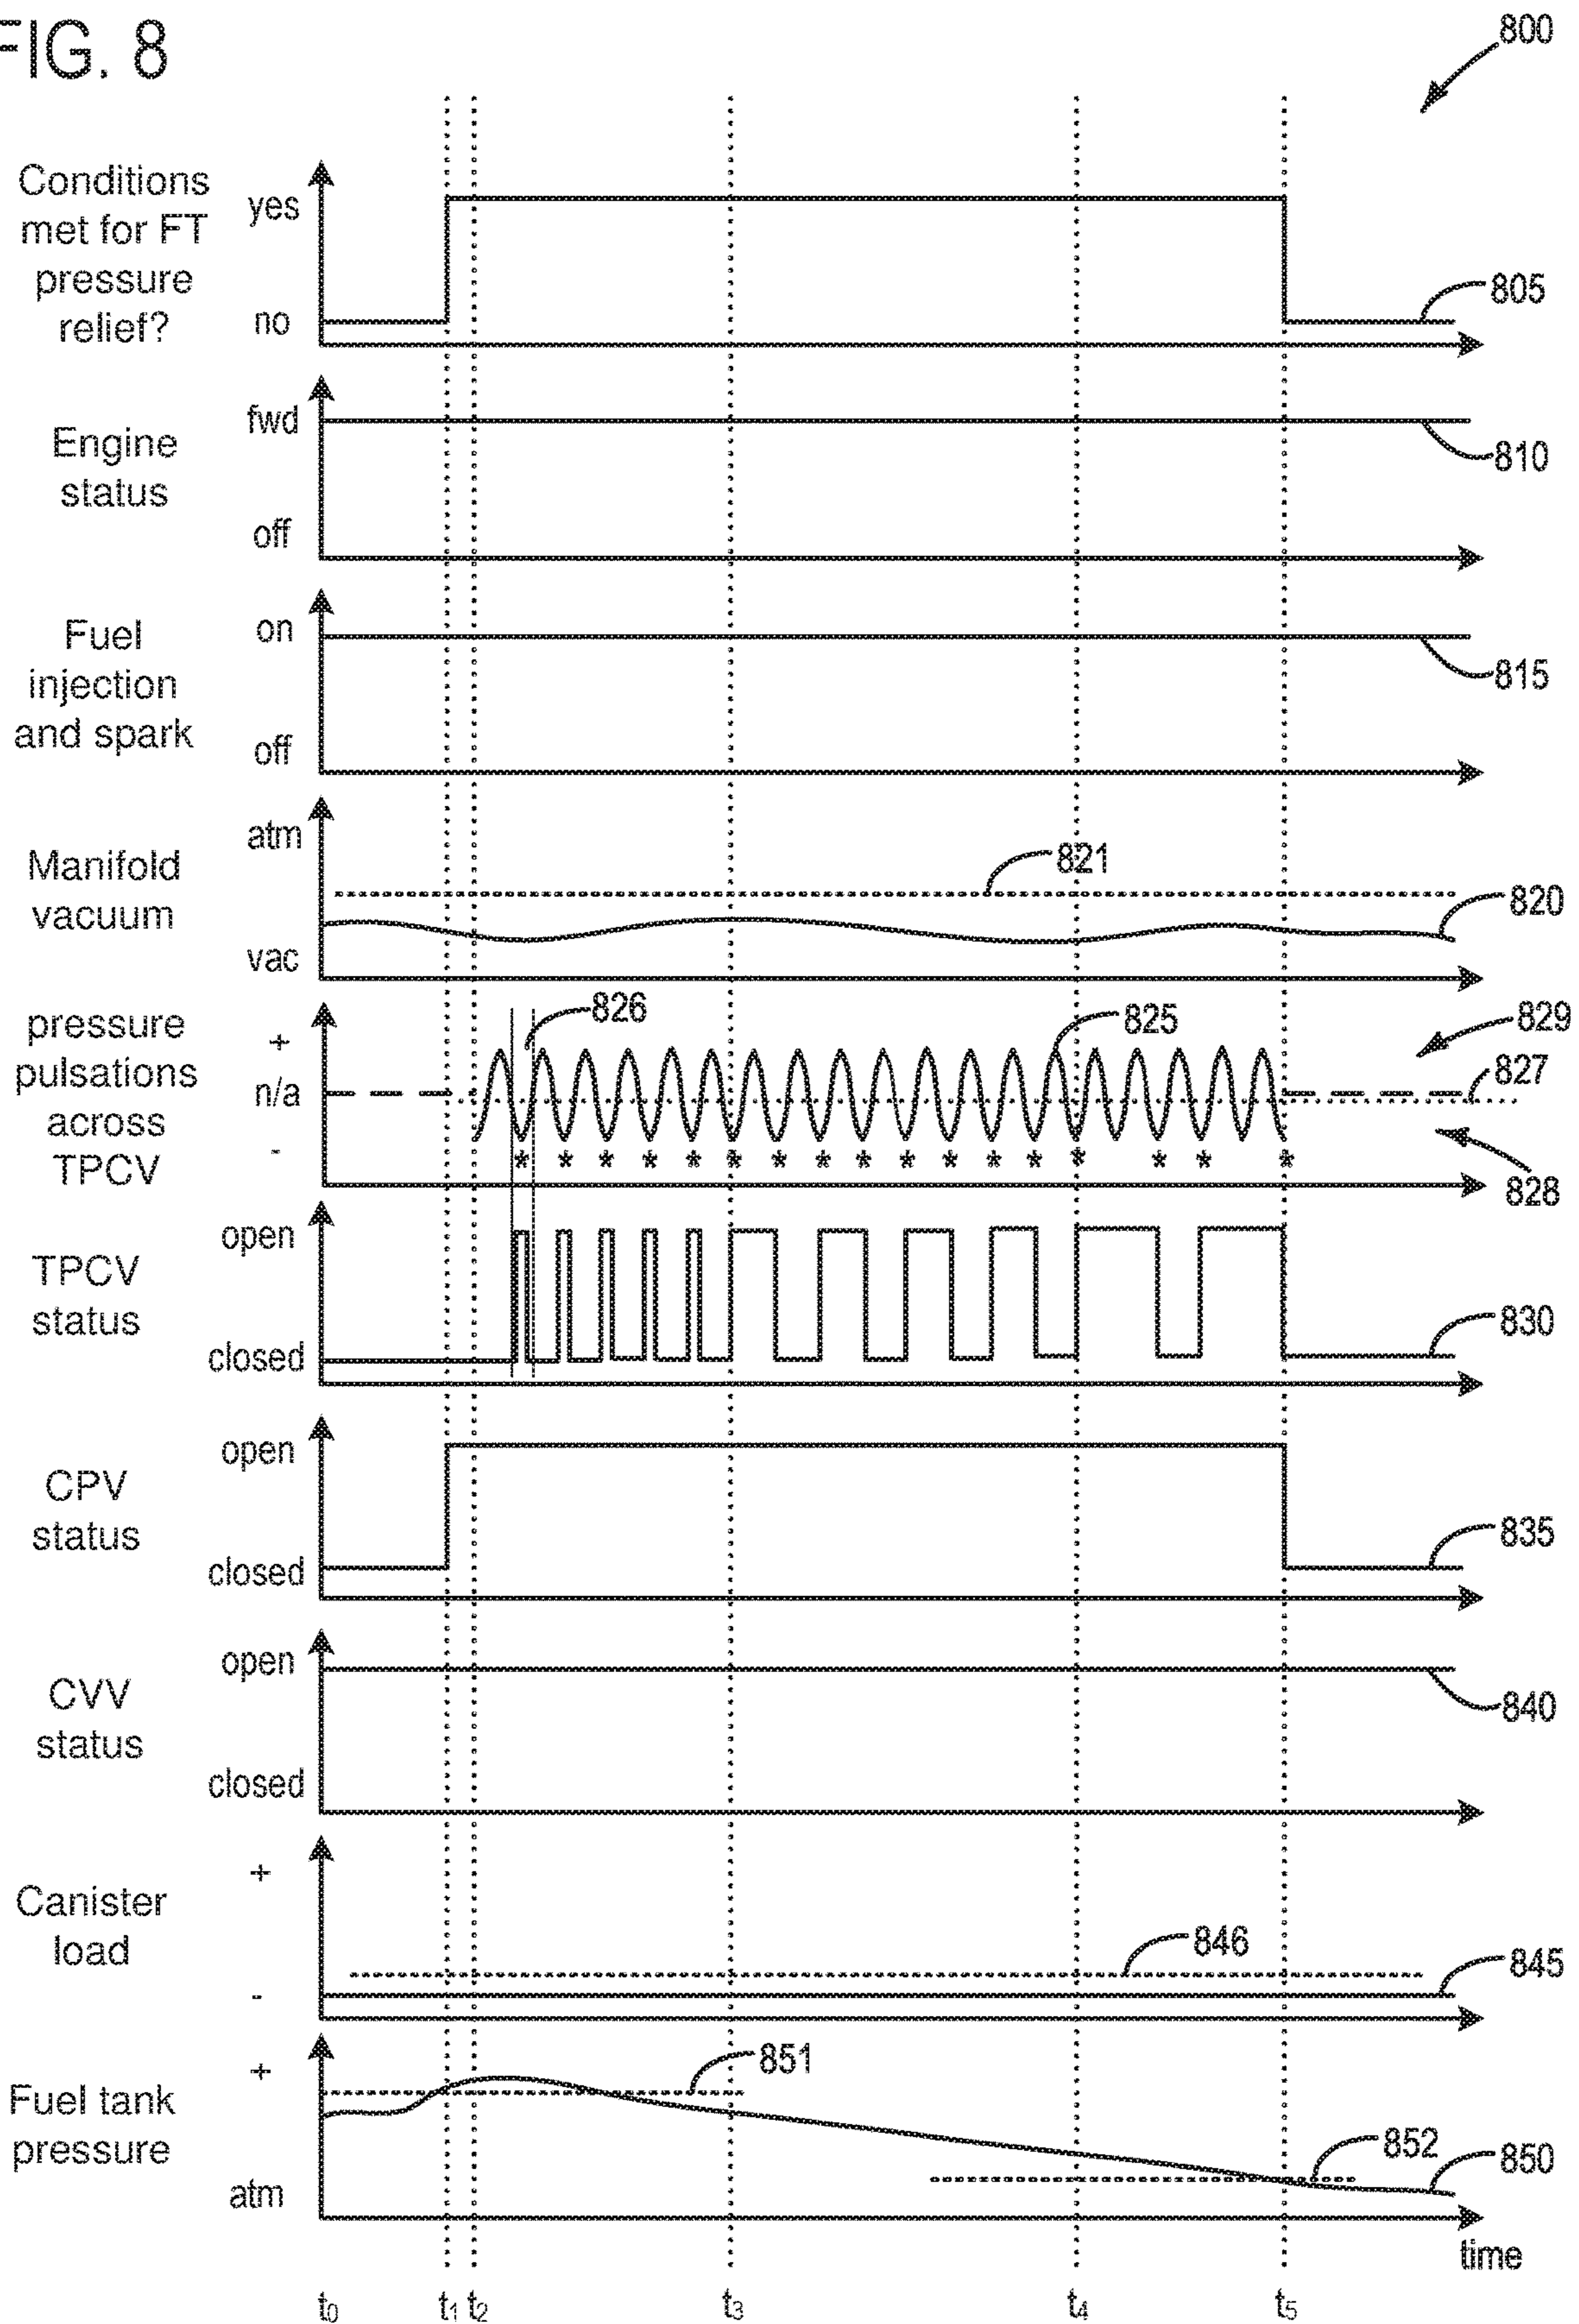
FIG. 8

800

Conditions met for FT pressure relief?
yes
no
805

Engine status
fwd
off
810

Fuel injection and spark
on
off
815

Manifold vacuum
atm
vac
821
820

pressure pulsations across TPCV
+
n/a
-
826
825
829
827
828
* * * * * * * * * * * * * * * * *

TPCV status
open
closed
830

CPV status
open
closed
835

CVV status
open
closed
840

Canister load
+
-
846
845

Fuel tank pressure
+
atm
851
852
850

time

$t_0$ $t_1$ $t_2$ $t_3$ $t_4$ $t_5$